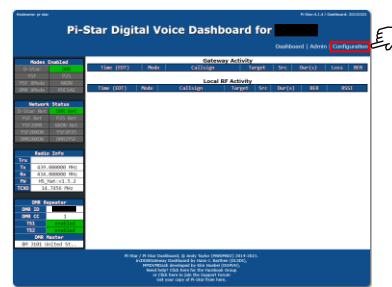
Hostname: pi-star

Pi-Star:4.1.4 / Dashboard: 20220301

Pi-Star Digital Voice Dashboard for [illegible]

Dashboard | Admin | Configuration

Modes Enabled

| D-Star | DMR |
|---|---|
| YSF | P25 |
| YSF XMode | NXDN |
| DMR XMode | POCSAG |

Network Status

| D-Star Net | DMR Net |
|---|---|
| YSF Net | P25 Net |
| YSF2DMR | NXDN Net |
| YSF2NXDN | YSF2P25 |
| DMR2NXDN | DMR2YSF |

Radio Info

| Trx | |
|---|---|
| Tx | 439.000000 MHz |
| Rx | 434.000000 MHz |
| FW | HS_Hat:v1.5.2 |
| TCXO | 14.7456 MHz |

DMR Repeater

| DMR ID | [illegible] |
|---|---|
| DMR CC | 1 |
| TS1 | enabled |
| TS2 | enabled |

DMR Master

BM 3101 United St...

Gateway Activity

| Time (EST) | Mode | Callsign | Target | Src | Dur(s) | Loss | BER |
|---|---|---|---|---|---|---|---|

Local RF Activity

| Time (EST) | Mode | Callsign | Target | Src | Dur(s) | BER | RSSI |
|---|---|---|---|---|---|---|---|

Pi-Star / Pi-Star Dashboard, © Andy Taylor (MW0MWZ) 2014-2021.
ircDDBGateway Dashboard by Hans-J. Barthen (DL5DI),
MMDVMDash developed by Kim Huebel (DG9VH),
Need help? Click here for the Facebook Group
or Click here to join the Support Forum
Get your copy of Pi-Star from here.